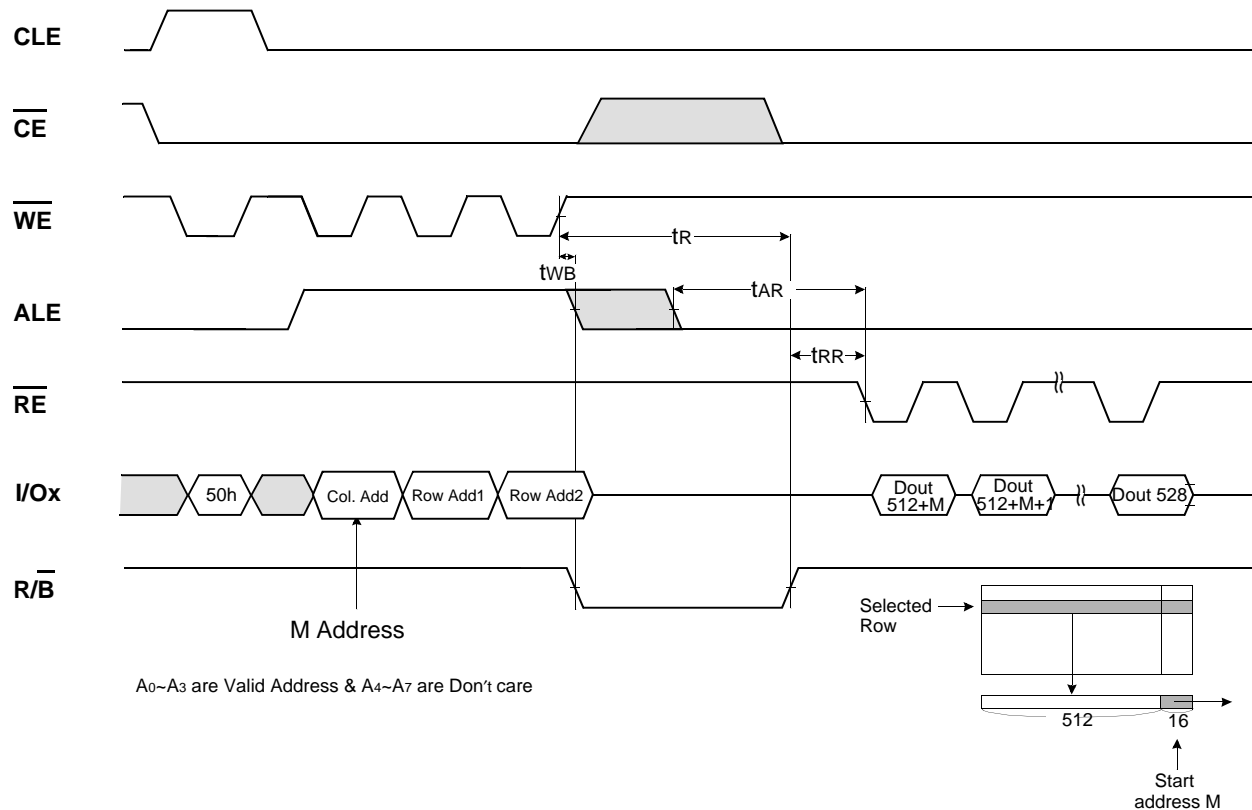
CLE

$\overline{CE}$

$\overline{WE}$

tR

tWB

ALE

tAR

tRR

$\overline{RE}$

I/Ox

50h

Col. Add

Row Add1

Row Add2

Dout 512+M

Dout 512+M+1

Dout 528

R/$\overline{B}$

M Address

Selected Row

$A_0$~$A_3$ are Valid Address & $A_4$~$A_7$ are Don't care

512

16

Start address M